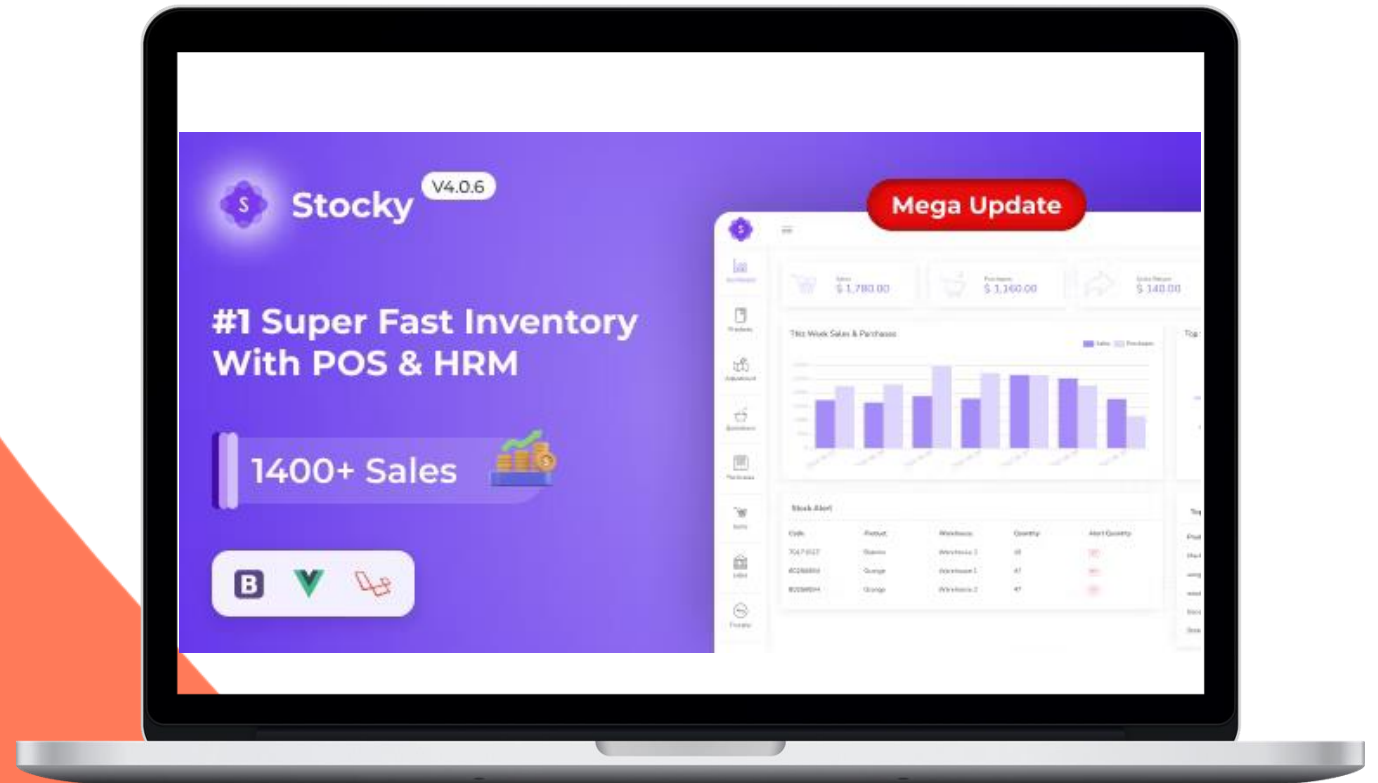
Stocky V4.0.6

Mega Update

#1 Super Fast Inventory With POS & HRM

1400+ Sales

B

Sales $ 1,780.00

Purchases $ 1,160.00

Sales Return $ 140.00

This Week Sales & Purchases

Sales Purchases

Stock Alert

| Code | Product | Warehouse | Quantity | Alert Quantity |
|---|---|---|---|---|
| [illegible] | Banana | Warehouse 1 | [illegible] | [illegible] |
| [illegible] | Orange | Warehouse 1 | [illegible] | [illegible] |
| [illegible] | Orange | Warehouse 2 | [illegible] | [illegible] |